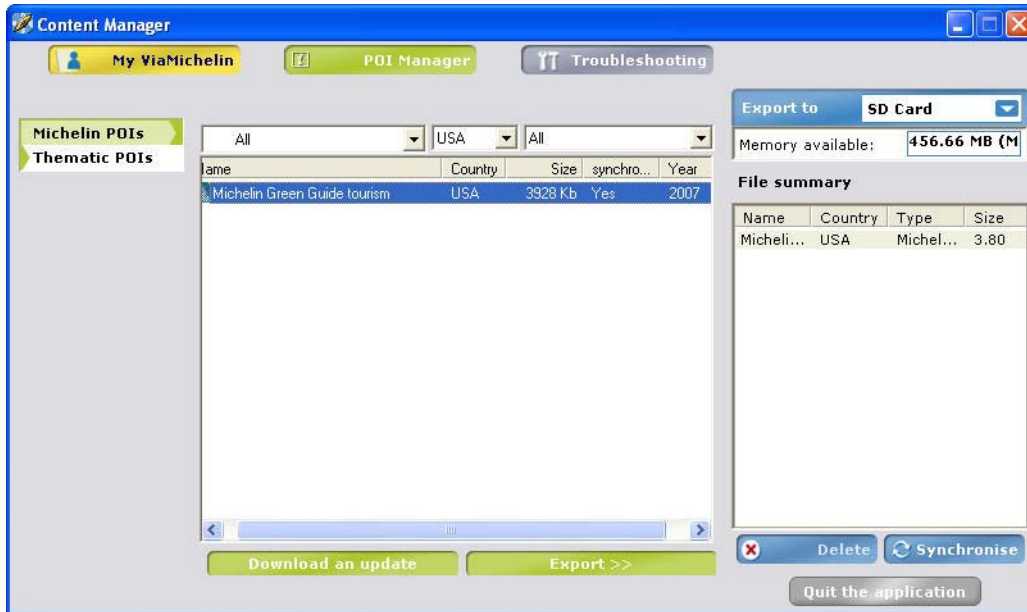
Content Manager

My ViaMichelin

POI Manager

Troubleshooting

Michelin POIs

Thematic POIs

All

USA

All

| lame | Country | Size | synchro... | Year |
|---|---|---|---|---|
| Michelin Green Guide tourism | USA | 3928 Kb | Yes | 2007 |

Download an update

Export >>

Export to

SD Card

Memory available:

456.66 MB (M

File summary

| Name | Country | Type | Size |
|---|---|---|---|
| Micheli... | USA | Michel... | 3.80 |

Delete

Synchronise

Quit the application